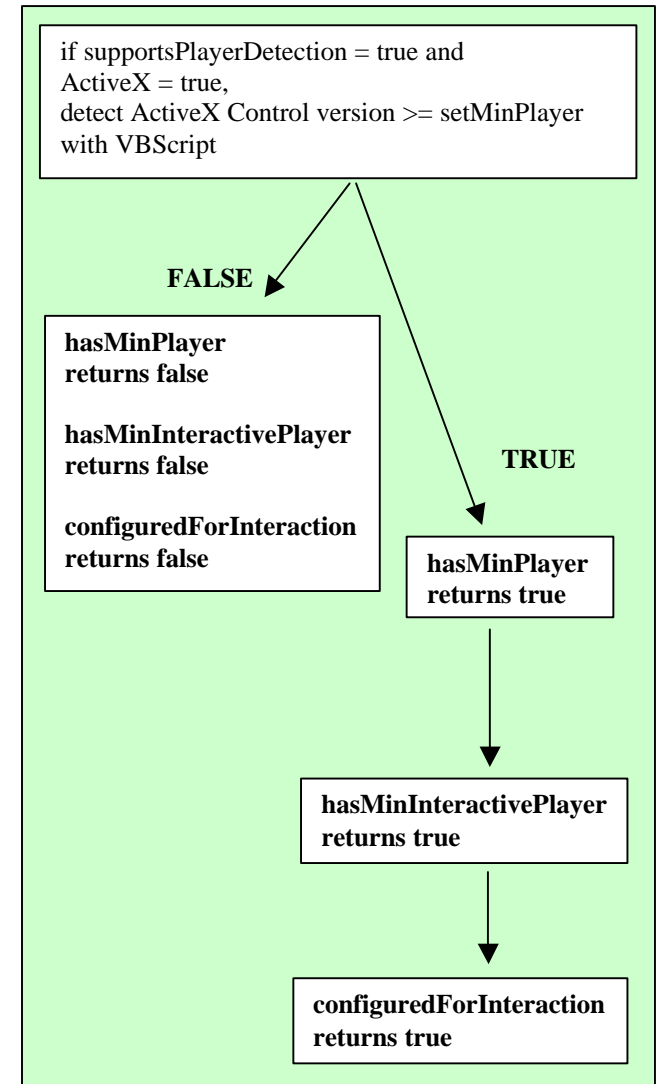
if supportsPlayerDetection = true and ActiveX = true, detect ActiveX Control version >= setMinPlayer with VBScript

FALSE

hasMinPlayer returns false

hasMinInteractivePlayer returns false

configuredForInteraction returns false

TRUE

hasMinPlayer returns true

hasMinInteractivePlayer returns true

configuredForInteraction returns true